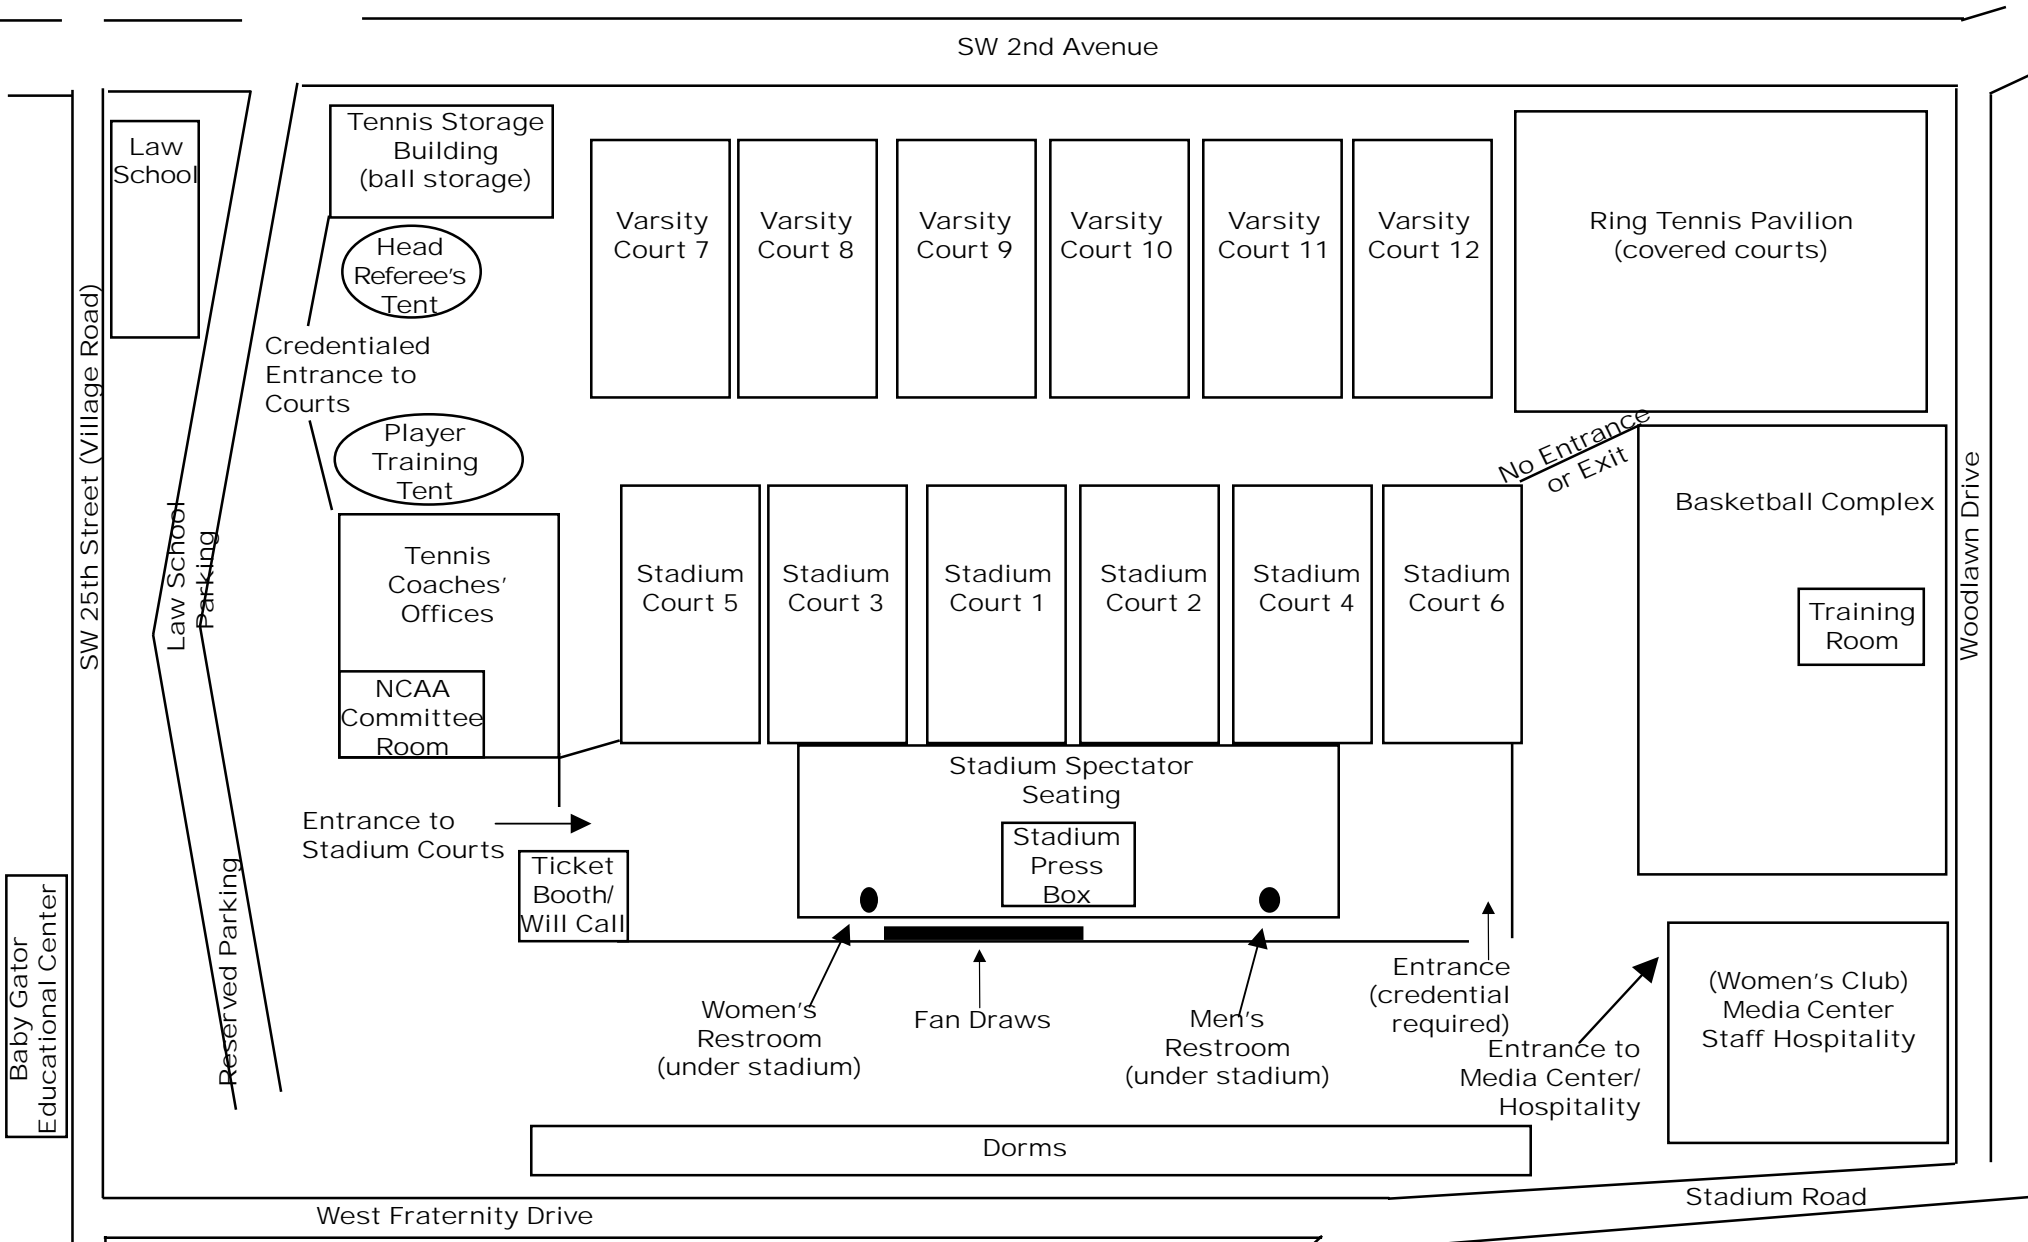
SW 2nd Avenue

Law School

Tennis Storage Building (ball storage)

Head Referee's Tent

Varsity Court 7

Varsity Court 8

Varsity Court 9

Varsity Court 10

Varsity Court 11

Varsity Court 12

Ring Tennis Pavilion (covered courts)

SW 25th Street (Village Road)

Credentialed Entrance to Courts

Player Training Tent

No Entrance or Exit

Basketball Complex

Law School Parking

Tennis Coaches' Offices

Stadium Court 5

Stadium Court 3

Stadium Court 1

Stadium Court 2

Stadium Court 4

Stadium Court 6

Training Room

Woodlawn Drive

NCAA Committee Room

Stadium Spectator Seating

Entrance to Stadium Courts

Stadium Press Box

Ticket Booth/ Will Call

Reserved Parking

Baby Gator Educational Center

Entrance (credential required)

Women's Restroom (under stadium)

Fan Draws

Men's Restroom (under stadium)

Entrance to Media Center/ Hospitality

(Women's Club) Media Center Staff Hospitality

Dorms

Stadium Road

West Fraternity Drive